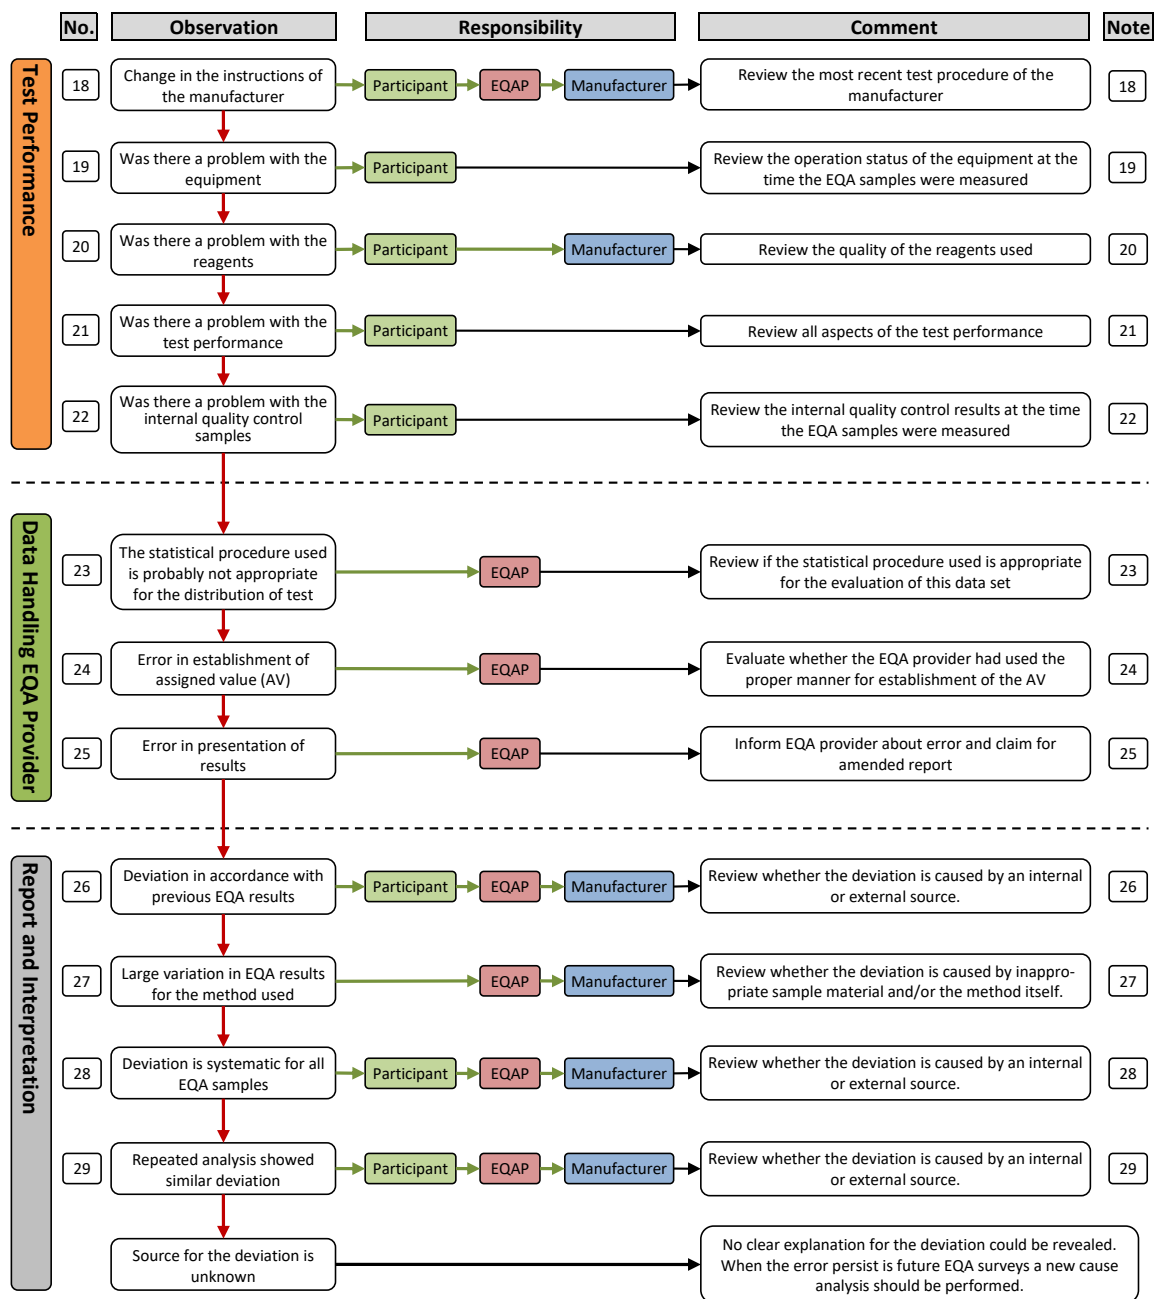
| No. | Observation | Responsibility | Comment | Note |
|---|---|---|---|---|

Test Performance

| 18 | Change in the instructions of the manufacturer | Participant, EQAP, Manufacturer | Review the most recent test procedure of the manufacturer | 18 |
|---|---|---|---|---|
| 19 | Was there a problem with the equipment | Participant | Review the operation status of the equipment at the time the EQA samples were measured | 19 |
| 20 | Was there a problem with the reagents | Participant, Manufacturer | Review the quality of the reagents used | 20 |
| 21 | Was there a problem with the test performance | Participant | Review all aspects of the test performance | 21 |
| 22 | Was there a problem with the internal quality control samples | Participant | Review the internal quality control results at the time the EQA samples were measured | 22 |

Data Handling EQA Provider

| 23 | The statistical procedure used is probably not appropriate for the distribution of test | EQAP | Review if the statistical procedure used is appropriate for the evaluation of this data set | 23 |
|---|---|---|---|---|
| 24 | Error in establishment of assigned value (AV) | EQAP | Evaluate whether the EQA provider had used the proper manner for establishment of the AV | 24 |
| 25 | Error in presentation of results | EQAP | Inform EQA provider about error and claim for amended report | 25 |

Report and Interpretation

| 26 | Deviation in accordance with previous EQA results | Participant, EQAP, Manufacturer | Review whether the deviation is caused by an internal or external source. | 26 |
|---|---|---|---|---|
| 27 | Large variation in EQA results for the method used | EQAP, Manufacturer | Review whether the deviation is caused by inappropriate sample material and/or the method itself. | 27 |
| 28 | Deviation is systematic for all EQA samples | Participant, EQAP, Manufacturer | Review whether the deviation is caused by an internal or external source. | 28 |
| 29 | Repeated analysis showed similar deviation | Participant, EQAP, Manufacturer | Review whether the deviation is caused by an internal or external source. | 29 |
| | Source for the deviation is unknown | | No clear explanation for the deviation could be revealed. When the error persist is future EQA surveys a new cause analysis should be performed. | |